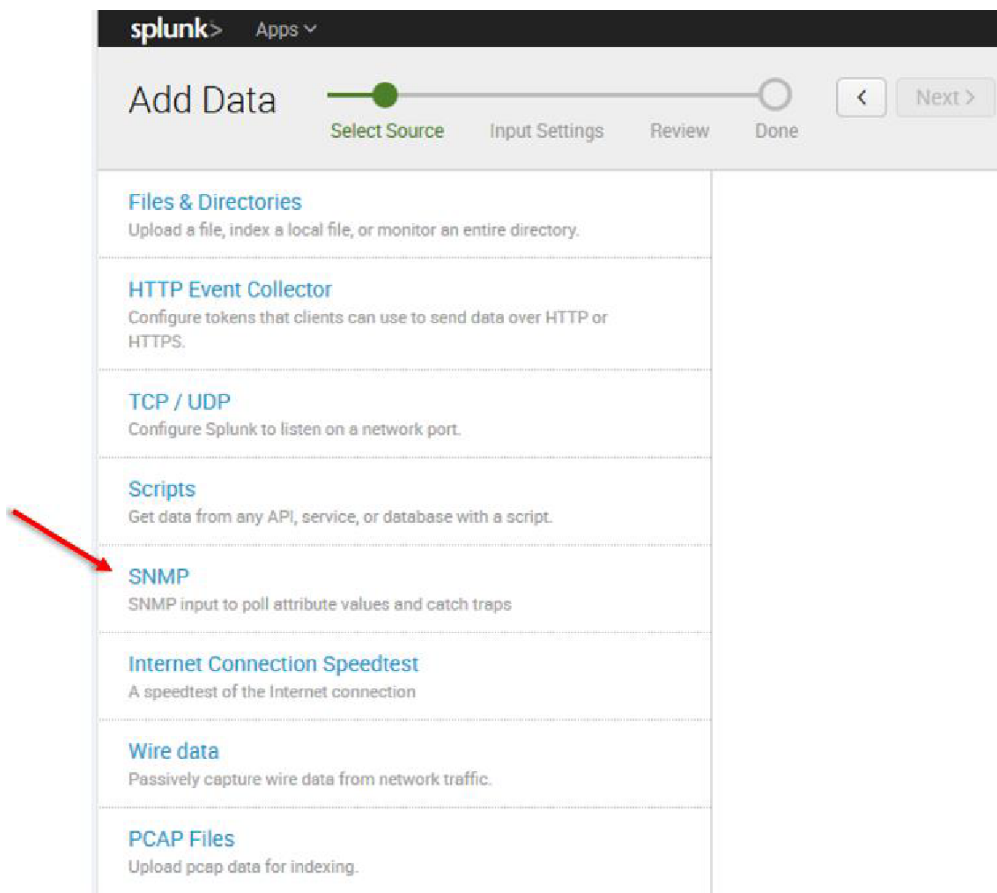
splunk> Apps

Add Data

Select Source Input Settings Review Done

<

Next >

Files & Directories
Upload a file, index a local file, or monitor an entire directory.

HTTP Event Collector
Configure tokens that clients can use to send data over HTTP or HTTPS.

TCP / UDP
Configure Splunk to listen on a network port.

Scripts
Get data from any API, service, or database with a script.

SNMP
SNMP input to poll attribute values and catch traps

Internet Connection Speedtest
A speedtest of the Internet connection

Wire data
Passively capture wire data from network traffic.

PCAP Files
Upload pcap data for indexing.